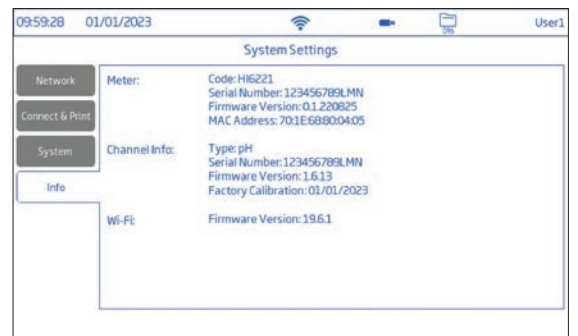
09:59:28 01/01/2023

0%

User1

System Settings

Network

Connect & Print

System

Info

Meter:

Code: HI6221
Serial Number: 123456789LMN
Firmware Version: 0.1.220825
MAC Address: 70:1E:68:80:04:05

Channel Info:

Type: pH
Serial Number: 123456789LMN
Firmware Version: 1.6.13
Factory Calibration: 01/01/2023

Wi-Fi:

Firmware Version: 19.6.1